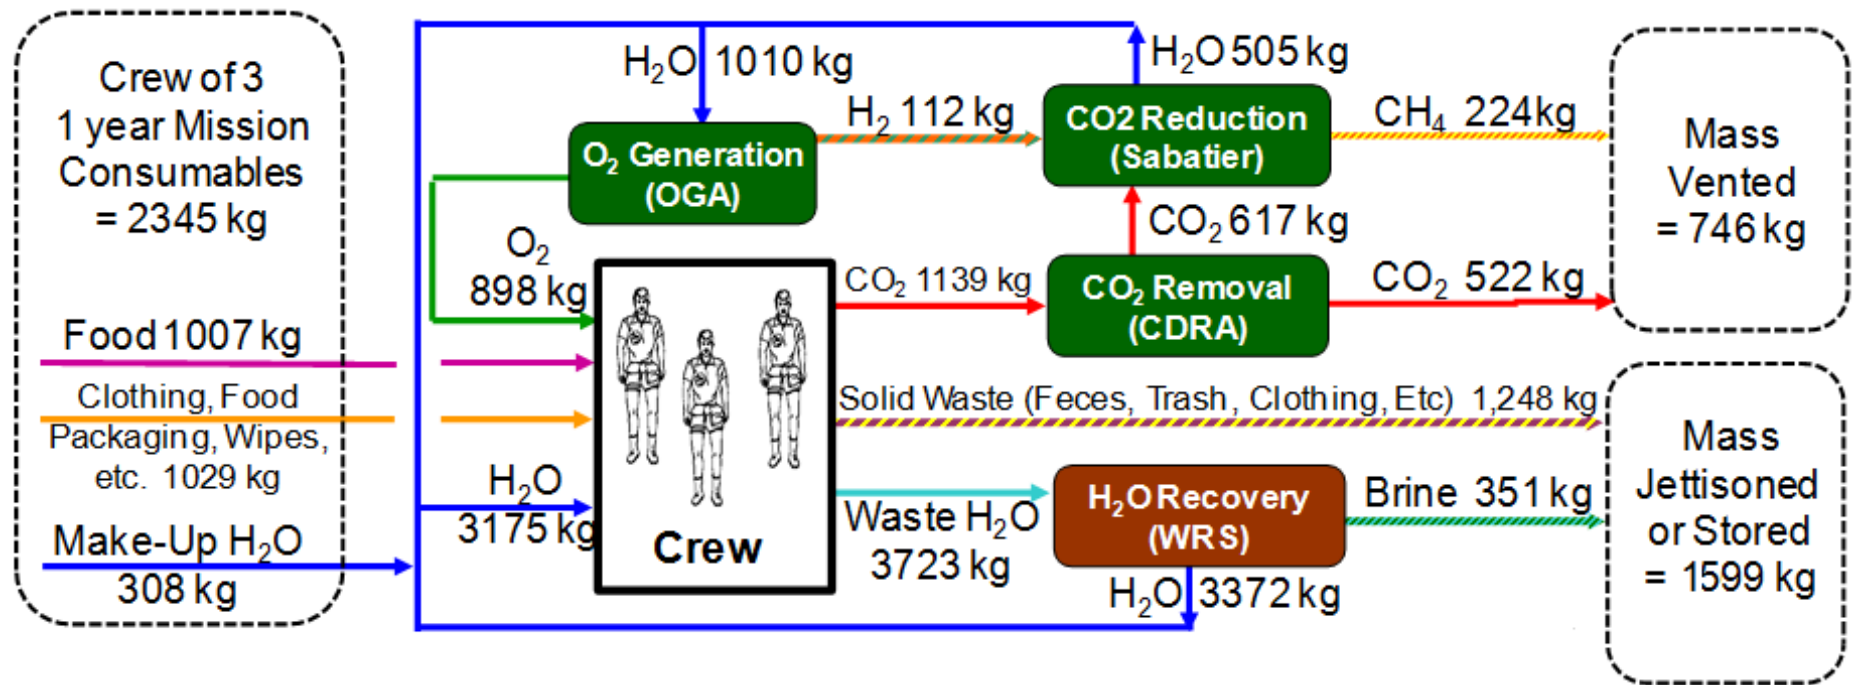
Crew of 3
1 year Mission
Consumables
= 2345 kg

Food 1007 kg

Clothing, Food Packaging, Wipes, etc. 1029 kg

Make-Up $H_2O$
308 kg

$H_2O$ 1010 kg

$H_2O$ 505 kg

$O_2$ Generation
(OGA)

$H_2$ 112 kg

CO2 Reduction
(Sabatier)

$CH_4$ 224kg

Mass
Vented
= 746 kg

$CO_2$ 617 kg

$O_2$
898 kg

$CO_2$ 1139 kg

$CO_2$ Removal
(CDRA)

$CO_2$ 522 kg

Solid Waste (Feces, Trash, Clothing, Etc) 1,248 kg

$H_2O$
3175 kg

Crew

Waste $H_2O$
3723 kg

$H_2O$ Recovery
(WRS)

Brine 351 kg

$H_2O$ 3372 kg

Mass
Jettisoned
or Stored
= 1599 kg